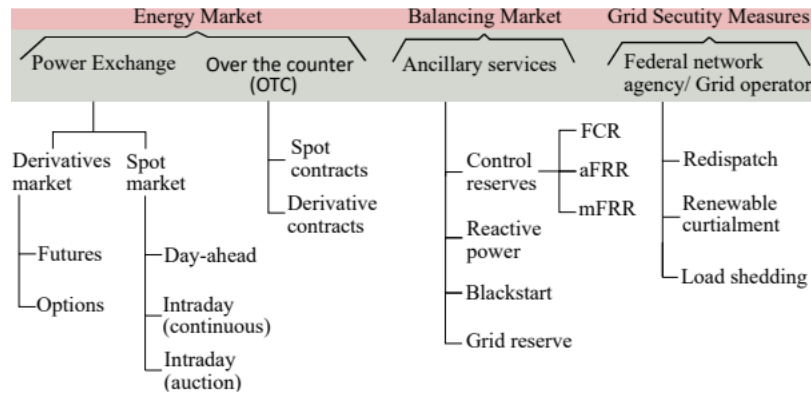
Energy Market

Balancing Market

Grid Secutity Measures

Power Exchange

Over the counter (OTC)

Ancillary services

Federal network agency/ Grid operator

Derivatives market

Spot market

Futures

Options

Day-ahead

Intraday (continuous)

Intraday (auction)

Spot contracts

Derivative contracts

Control reserves

FCR

aFRR

mFRR

Reactive power

Blackstart

Grid reserve

Redispatch

Renewable curtialment

Load shedding